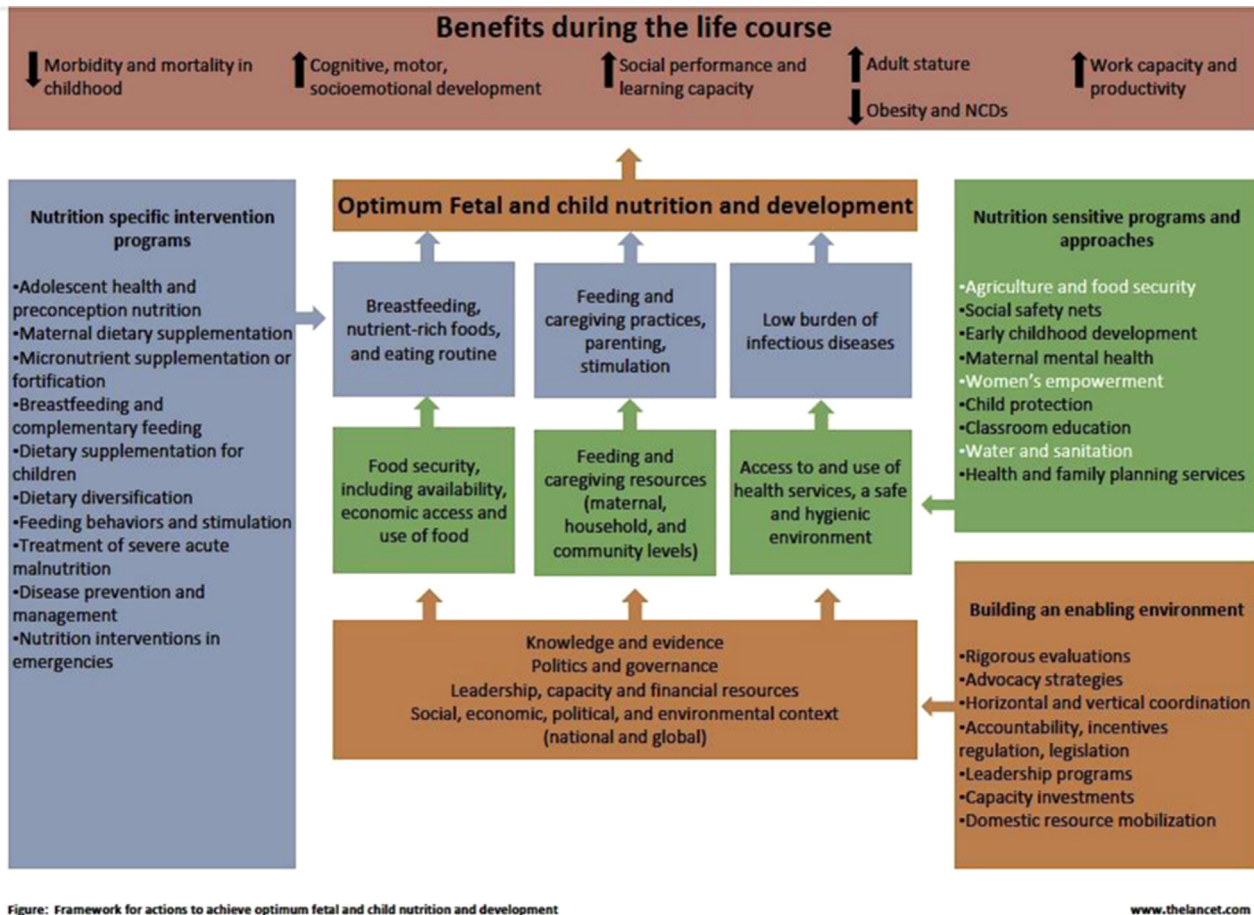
Benefits during the life course

↓ Morbidity and mortality in childhood

↑ Cognitive, motor, socioemotional development

↑ Social performance and learning capacity

↑ Adult stature

↓ Obesity and NCDs

↑ Work capacity and productivity

Nutrition specific intervention programs

•Adolescent health and preconception nutrition
•Maternal dietary supplementation
•Micronutrient supplementation or fortification
•Breastfeeding and complementary feeding
•Dietary supplementation for children
•Dietary diversification
•Feeding behaviors and stimulation
•Treatment of severe acute malnutrition
•Disease prevention and management
•Nutrition interventions in emergencies

Optimum Fetal and child nutrition and development

Breastfeeding, nutrient-rich foods, and eating routine

Feeding and caregiving practices, parenting, stimulation

Low burden of infectious diseases

Food security, including availability, economic access and use of food

Feeding and caregiving resources (maternal, household, and community levels)

Access to and use of health services, a safe and hygienic environment

Knowledge and evidence
Politics and governance
Leadership, capacity and financial resources
Social, economic, political, and environmental context (national and global)

Nutrition sensitive programs and approaches

•Agriculture and food security
•Social safety nets
•Early childhood development
•Maternal mental health
•Women's empowerment
•Child protection
•Classroom education
•Water and sanitation
•Health and family planning services

Building an enabling environment

•Rigorous evaluations
•Advocacy strategies
•Horizontal and vertical coordination
•Accountability, incentives regulation, legislation
•Leadership programs
•Capacity investments
•Domestic resource mobilization

Figure: Framework for actions to achieve optimum fetal and child nutrition and development

www.thelancet.com